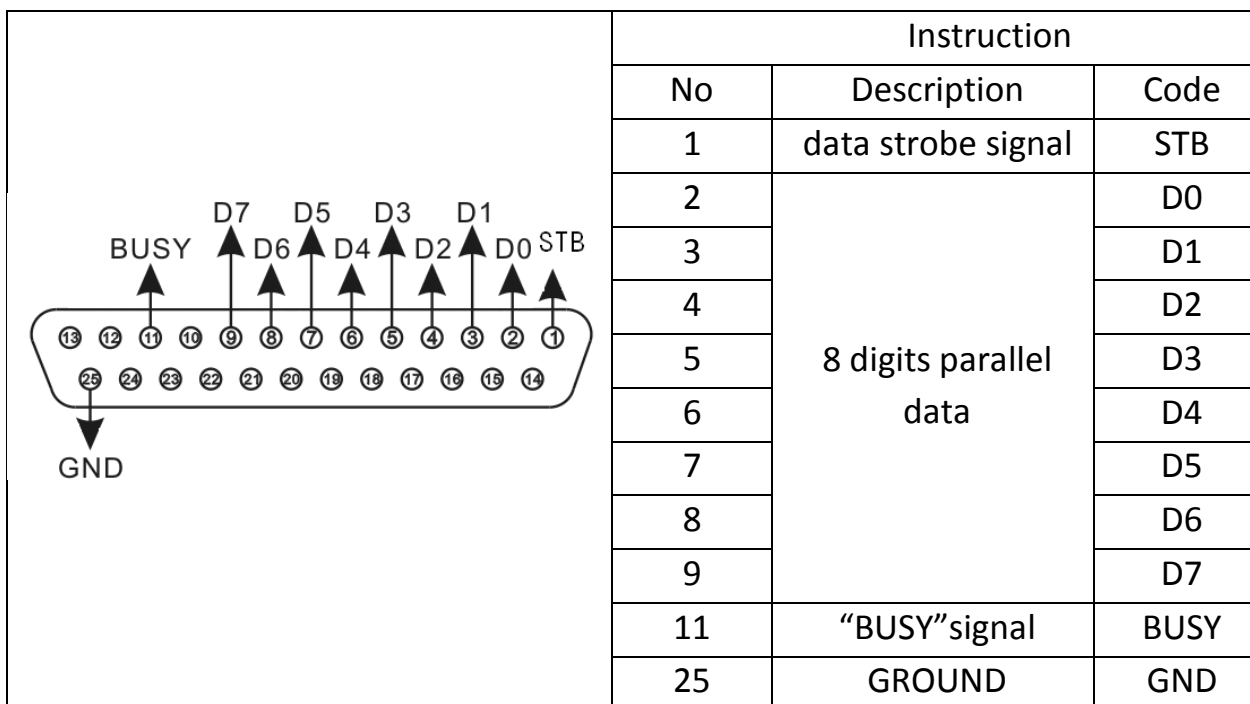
D7 D5 D3 D1
BUSY D6 D4 D2 D0 STB
13 12 11 10 9 8 7 6 5 4 3 2 1
25 24 23 22 21 20 19 18 17 16 15 14
GND

| Instruction | | |
|---|---|---|
| No | Description | Code |
| 1 | data strobe signal | STB |
| 2 | 8 digits parallel data | D0 |
| 3 | | D1 |
| 4 | | D2 |
| 5 | | D3 |
| 6 | | D4 |
| 7 | | D5 |
| 8 | | D6 |
| 9 | | D7 |
| 11 | “BUSY”signal | BUSY |
| 25 | GROUND | GND |